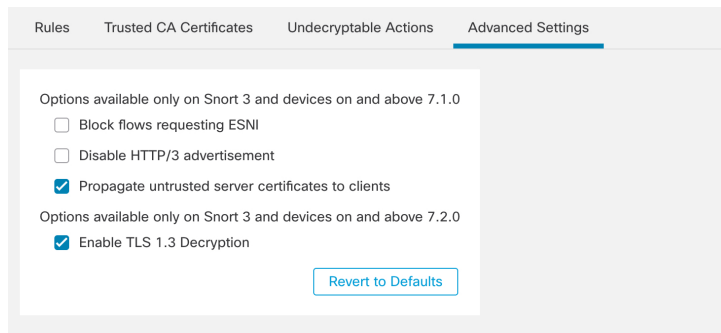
Rules | Trusted CA Certificates | Undecryptable Actions | Advanced Settings

Options available only on Snort 3 and devices on and above 7.1.0

Block flows requesting ESNI

Disable HTTP/3 advertisement

Propagate untrusted server certificates to clients

Options available only on Snort 3 and devices on and above 7.2.0

Enable TLS 1.3 Decryption

Revert to Defaults